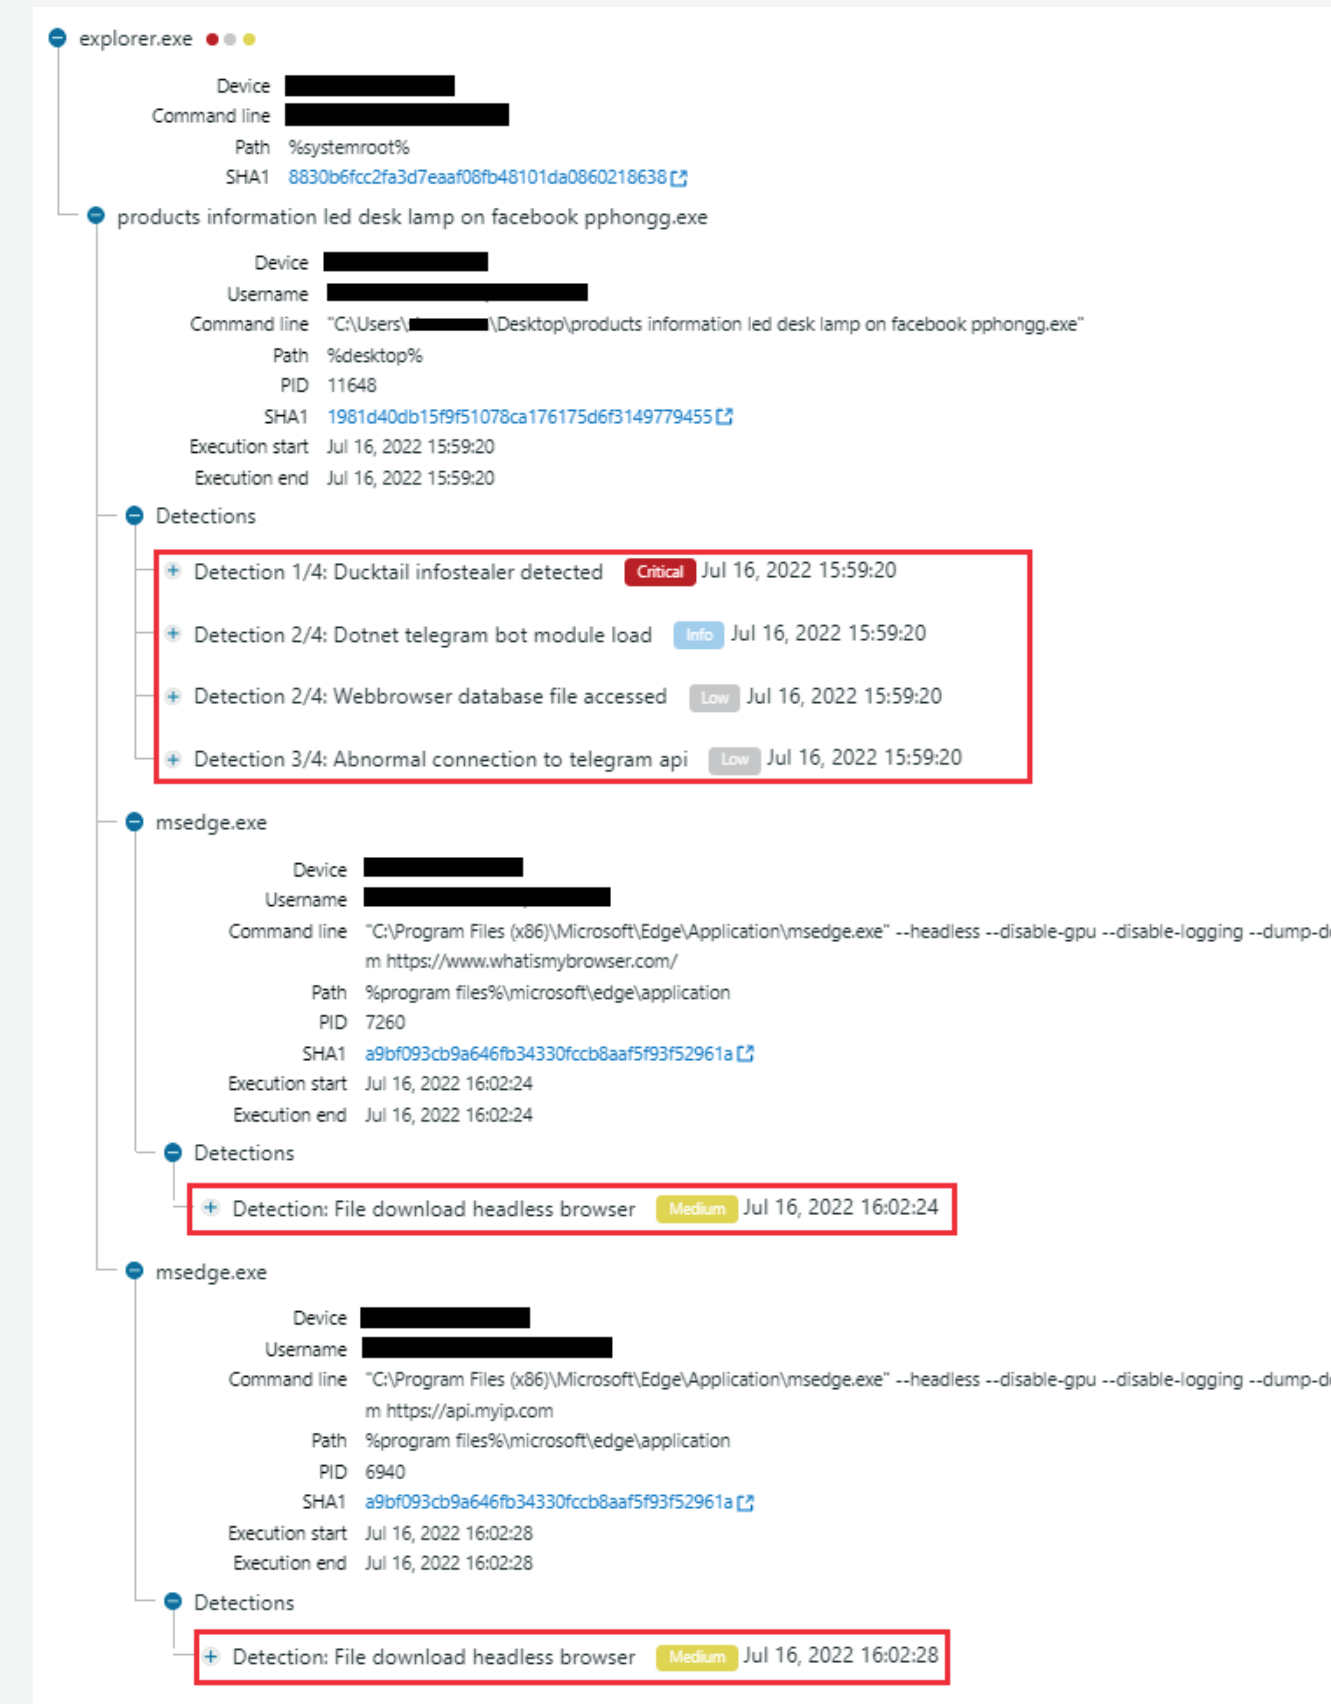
explorer.exe

Device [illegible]
Command line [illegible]
Path %systemroot%
SHA1 8830b6fcc2fa3d7eaaf08fb48101da0860218638

products information led desk lamp on facebook pphongg.exe

Device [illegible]
Username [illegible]
Command line "C:\Users\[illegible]\Desktop\products information led desk lamp on facebook pphongg.exe"
Path %desktop%
PID 11648
SHA1 1981d40db15f9f51078ca176175d6f3149779455
Execution start Jul 16, 2022 15:59:20
Execution end Jul 16, 2022 15:59:20

Detections

Detection 1/4: Ducktail infostealer detected Critical Jul 16, 2022 15:59:20

Detection 2/4: Dotnet telegram bot module load Info Jul 16, 2022 15:59:20

Detection 2/4: Webbrowser database file accessed Low Jul 16, 2022 15:59:20

Detection 3/4: Abnormal connection to telegram api Low Jul 16, 2022 15:59:20

msedge.exe

Device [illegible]
Username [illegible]
Command line "C:\Program Files (x86)\Microsoft\Edge\Application\msedge.exe" --headless --disable-gpu --disable-logging --dump-d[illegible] m https://www.whatismybrowser.com/
Path %program files%\microsoft\edge\application
PID 7260
SHA1 a9bf093cb9a646fb34330fccb8aaf5f93f52961a
Execution start Jul 16, 2022 16:02:24
Execution end Jul 16, 2022 16:02:24

Detections

Detection: File download headless browser Medium Jul 16, 2022 16:02:24

msedge.exe

Device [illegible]
Username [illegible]
Command line "C:\Program Files (x86)\Microsoft\Edge\Application\msedge.exe" --headless --disable-gpu --disable-logging --dump-d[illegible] m https://api.myip.com
Path %program files%\microsoft\edge\application
PID 6940
SHA1 a9bf093cb9a646fb34330fccb8aaf5f93f52961a
Execution start Jul 16, 2022 16:02:28
Execution end Jul 16, 2022 16:02:28

Detections

Detection: File download headless browser Medium Jul 16, 2022 16:02:28